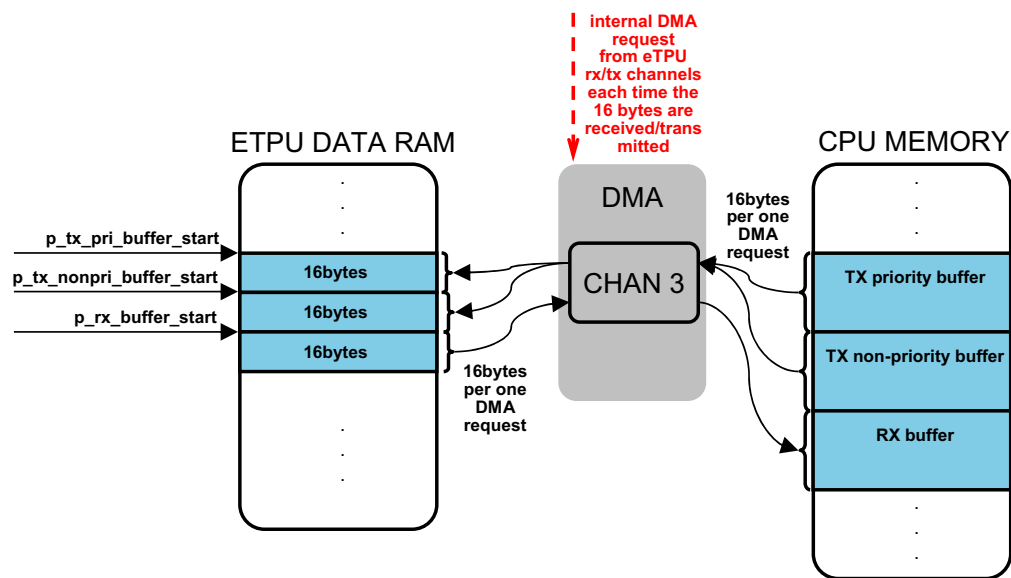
internal DMA request from eTPU rx/tx channels each time the 16 bytes are received/transmitted

ETPU DATA RAM

CPU MEMORY

DMA

CHAN 3

p_tx_pri_buffer_start

p_tx_nonpri_buffer_start

p_rx_buffer_start

16bytes

16bytes

16bytes

16bytes per one DMA request

16bytes per one DMA request

TX priority buffer

TX non-priority buffer

RX buffer